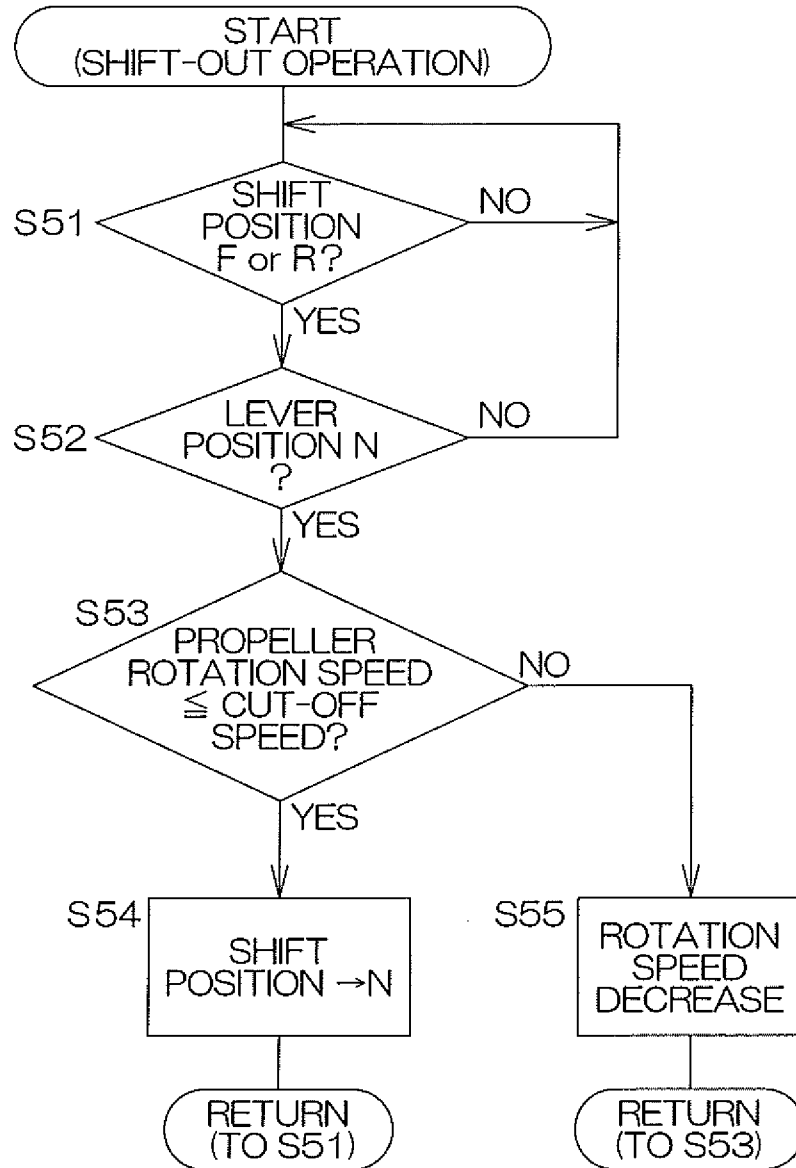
START
(SHIFT-OUT OPERATION)

S51
SHIFT POSITION F or R?
NO
YES

S52
LEVER POSITION N ?
NO
YES

S53
PROPELLER ROTATION SPEED $\leqq$ CUT-OFF SPEED?
NO
YES

S54
SHIFT POSITION $\rightarrow$N

S55
ROTATION SPEED DECREASE

RETURN (TO S51)

RETURN (TO S53)